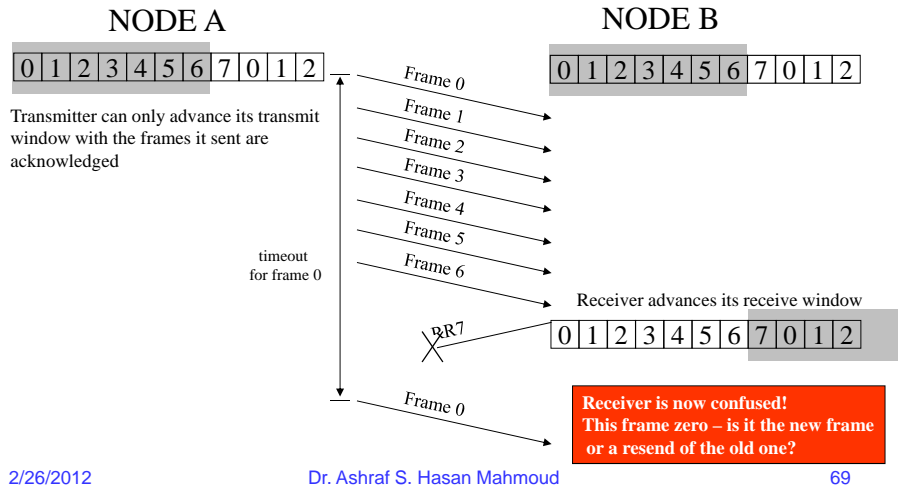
NODE A

| 0 | 1 | 2 | 3 | 4 | 5 | 6 | 7 | 0 | 1 | 2 |
|---|---|---|---|---|---|---|---|---|---|---|

Transmitter can only advance its transmit window with the frames it sent are acknowledged

NODE B

| 0 | 1 | 2 | 3 | 4 | 5 | 6 | 7 | 0 | 1 | 2 |
|---|---|---|---|---|---|---|---|---|---|---|

Frame 0
Frame 1
Frame 2
Frame 3
Frame 4
Frame 5
Frame 6

timeout for frame 0

Receiver advances its receive window

RR7

| 0 | 1 | 2 | 3 | 4 | 5 | 6 | 7 | 0 | 1 | 2 |
|---|---|---|---|---|---|---|---|---|---|---|

Frame 0

Receiver is now confused! This frame zero – is it the new frame or a resend of the old one?

2/26/2012 Dr. Ashraf S. Hasan Mahmoud 69